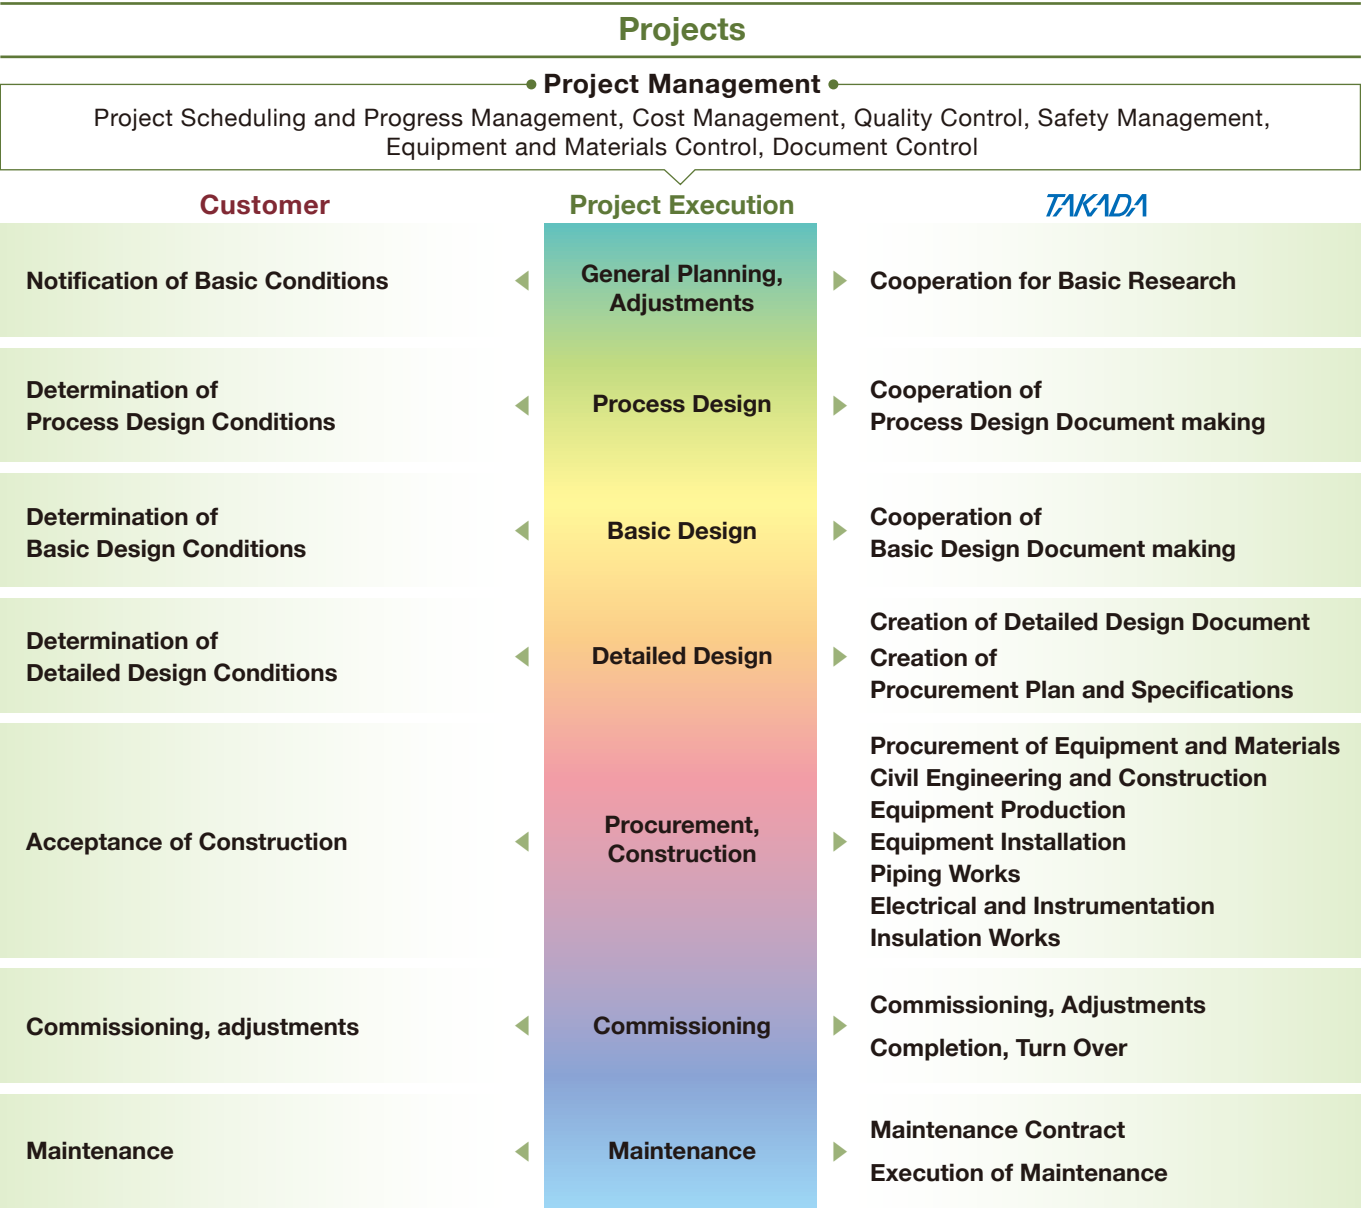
Projects

Project Management

Project Scheduling and Progress Management, Cost Management, Quality Control, Safety Management, Equipment and Materials Control, Document Control

| Customer | Project Execution | TAKADA |
|---|---|---|
| Notification of Basic Conditions | General Planning, Adjustments | Cooperation for Basic Research |
| Determination of Process Design Conditions | Process Design | Cooperation of Process Design Document making |
| Determination of Basic Design Conditions | Basic Design | Cooperation of Basic Design Document making |
| Determination of Detailed Design Conditions | Detailed Design | Creation of Detailed Design Document<br>Creation of Procurement Plan and Specifications |
| Acceptance of Construction | Procurement, Construction | Procurement of Equipment and Materials<br>Civil Engineering and Construction<br>Equipment Production<br>Equipment Installation<br>Piping Works<br>Electrical and Instrumentation<br>Insulation Works |
| Commissioning, adjustments | Commissioning | Commissioning, Adjustments<br>Completion, Turn Over |
| Maintenance | Maintenance | Maintenance Contract<br>Execution of Maintenance |